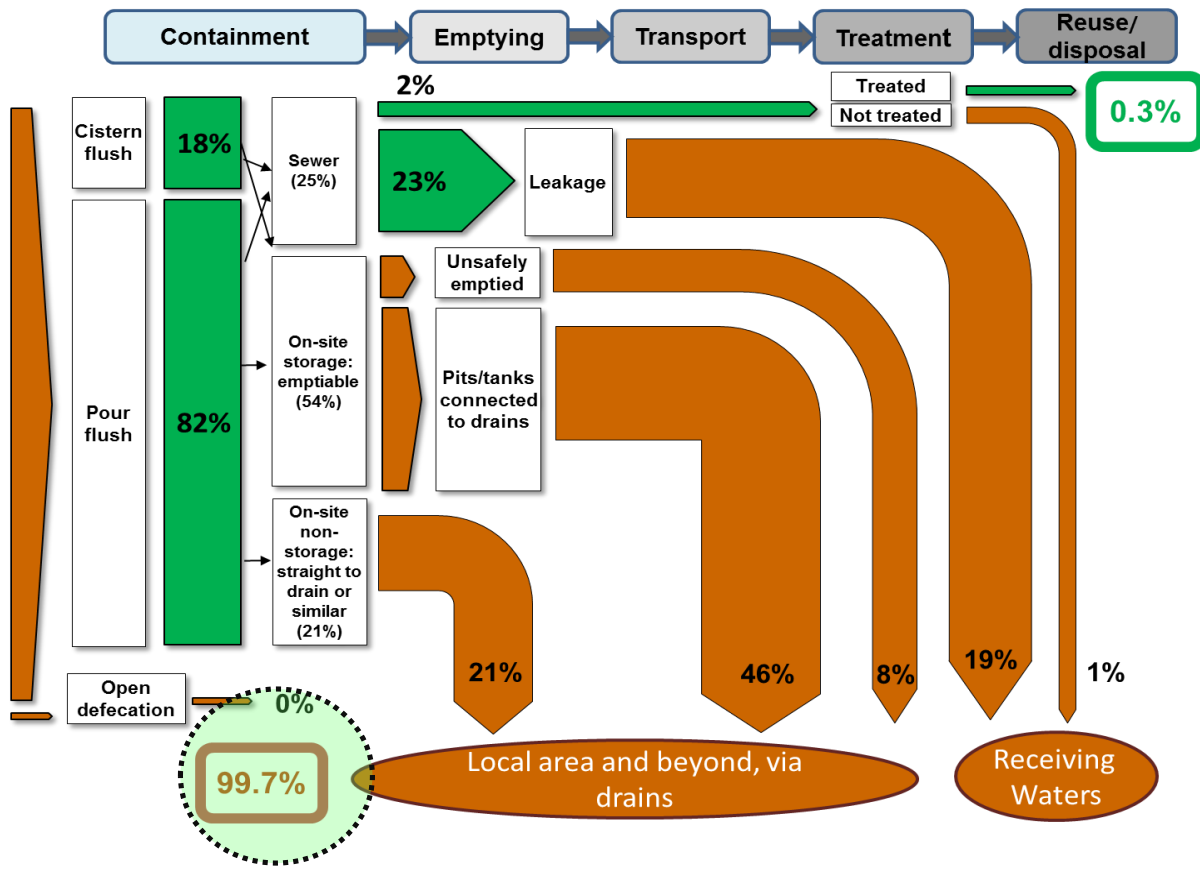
Containment

Emptying

Transport

Treatment

Reuse/ disposal

2%

Treated

Not treated

0.3%

Cistern flush

18%

Sewer (25%)

23%

Leakage

Unsafely emptied

Pour flush

82%

On-site storage: emptiable (54%)

Pits/tanks connected to drains

On-site non-storage: straight to drain or similar (21%)

21%

46%

8%

19%

1%

Open defecation

0%

99.7%

Local area and beyond, via drains

Receiving Waters